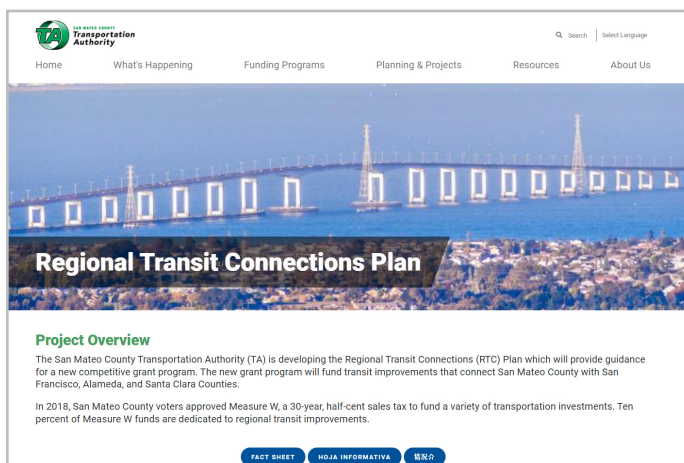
TA SAN MATEO COUNTY Transportation Authority

Search | Select Language

Home What's Happening Funding Programs Planning & Projects Resources About Us

Regional Transit Connections Plan

Project Overview

The San Mateo County Transportation Authority (TA) is developing the Regional Transit Connections (RTC) Plan which will provide guidance for a new competitive grant program. The new grant program will fund transit improvements that connect San Mateo County with San Francisco, Alameda, and Santa Clara Counties.

In 2018, San Mateo County voters approved Measure W, a 30-year, half-cent sales tax to fund a variety of transportation investments. Ten percent of Measure W funds are dedicated to regional transit improvements.

FACT SHEET HOJA INFORMATIVA 情况介